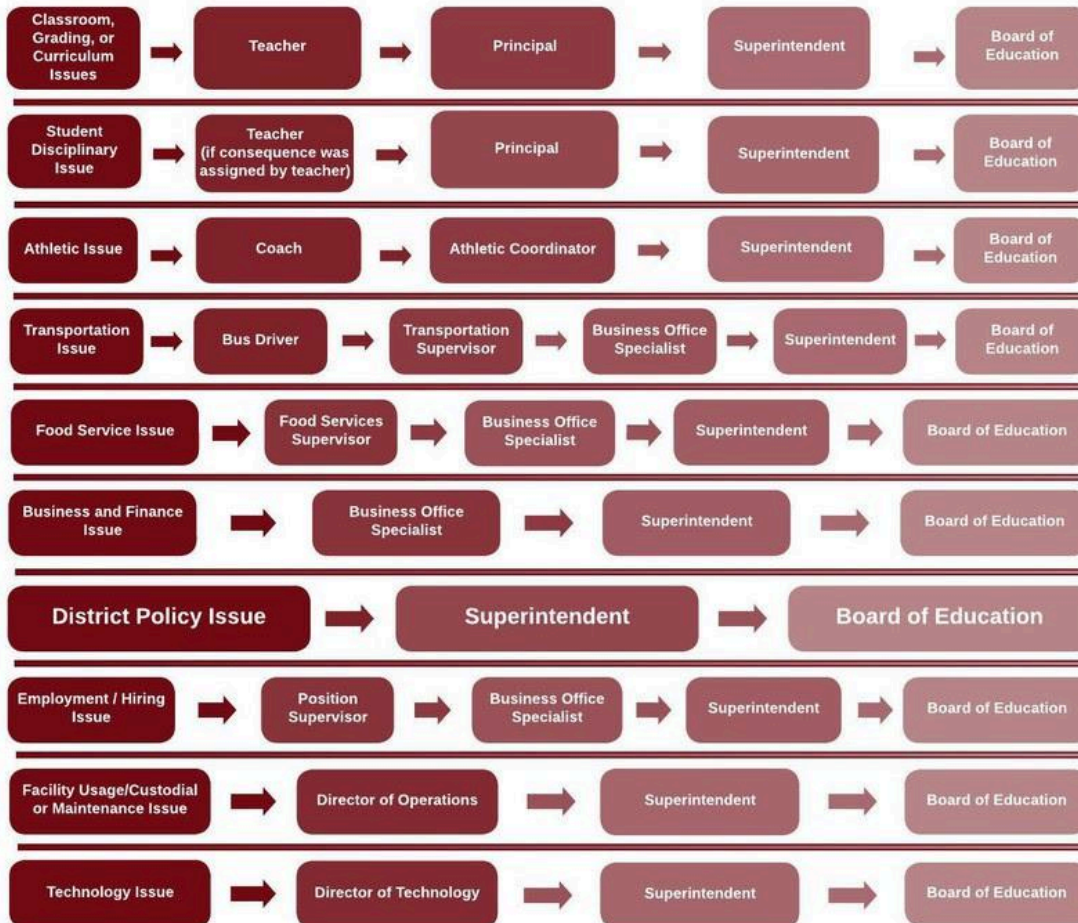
Classroom, Grading, or Curriculum Issues → Teacher → Principal → Superintendent → Board of Education

Student Disciplinary Issue → Teacher (if consequence was assigned by teacher) → Principal → Superintendent → Board of Education

Athletic Issue → Coach → Athletic Coordinator → Superintendent → Board of Education

Transportation Issue → Bus Driver → Transportation Supervisor → Business Office Specialist → Superintendent → Board of Education

Food Service Issue → Food Services Supervisor → Business Office Specialist → Superintendent → Board of Education

Business and Finance Issue → Business Office Specialist → Superintendent → Board of Education

District Policy Issue → Superintendent → Board of Education

Employment / Hiring Issue → Position Supervisor → Business Office Specialist → Superintendent → Board of Education

Facility Usage/Custodial or Maintenance Issue → Director of Operations → Superintendent → Board of Education

Technology Issue → Director of Technology → Superintendent → Board of Education